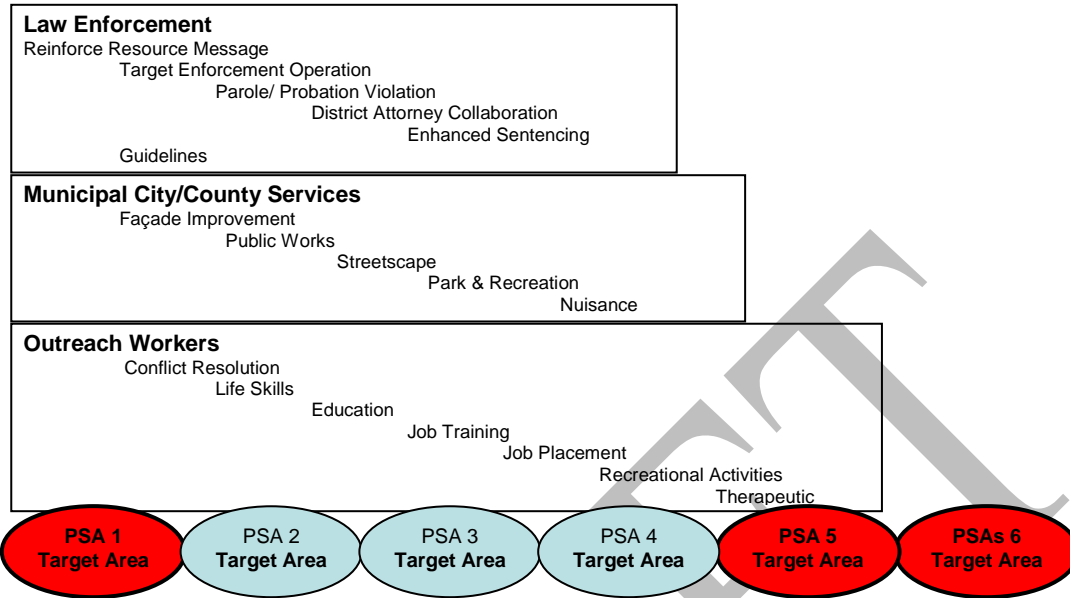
Law Enforcement
Reinforce Resource Message
Target Enforcement Operation
Parole/ Probation Violation
District Attorney Collaboration
Enhanced Sentencing
Guidelines

Municipal City/County Services
Façade Improvement
Public Works
Streetscape
Park & Recreation
Nuisance

Outreach Workers
Conflict Resolution
Life Skills
Education
Job Training
Job Placement
Recreational Activities
Therapeutic

PSA 1 Target Area

PSA 2 Target Area

PSA 3 Target Area

PSA 4 Target Area

PSA 5 Target Area

PSAs 6 Target Area